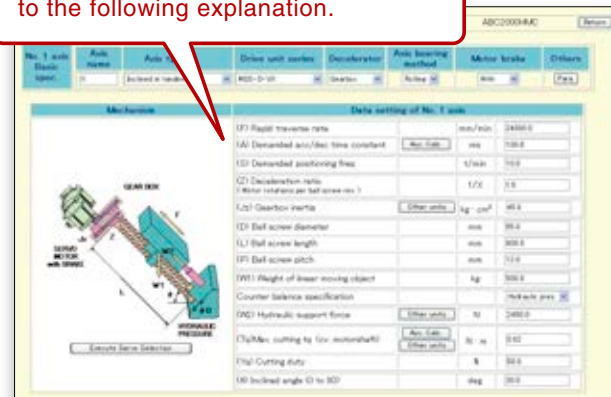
to the following explanation.

ABC2000HMC

Return

| No. 1 axis Basic spec. | Axis name | Axis type | Drive unit series | Decelerator | Axis bearing method | Motor brake | Others |
|---|---|---|---|---|---|---|---|
| X | Inclined or tandem | MDS-D-VX | Gearbox | Rolling | With | Para. |

Mechanism

GEAR BOX

SERVO MOTOR with BRAKE

HYDRAULIC PRESSURE

Execute Servo Selection

Data setting of No. 1 axis

| | | |
|---|---|---|
| (F) Rapid traverse rate | mm/min | 24000.0 |
| (A) Demanded acc/dec time constant [Acc. Calc.] | ms | 100.0 |
| (D) Demanded positioning freq. | t/min | 10.0 |
| (Z) Deceleration ratio ( Motor rotations per ball screw rev. ) | 1/X | 1.0 |
| (Jz) Gearbox inertia [Other units] | kg · cm² | 40.0 |
| (D) Ball screw diameter | mm | 35.0 |
| (L) Ball screw length | mm | 900.0 |
| (P) Ball screw pitch | mm | 12.0 |
| (W1) Weight of linear moving object | kg | 500.0 |
| Counter balance specification | | Hydraulic pres. |
| (W2) Hydraulic support force [Other units] | N | 2450.0 |
| (Tc)Max. cutting tq. (cv. motorshaft) [Acc. Calc.] [Other units] | N · m | 0.02 |
| (Ta) Cutting duty | % | 50.0 |
| (θ) Inclined angle (0 to 90) | deg | 30.0 |